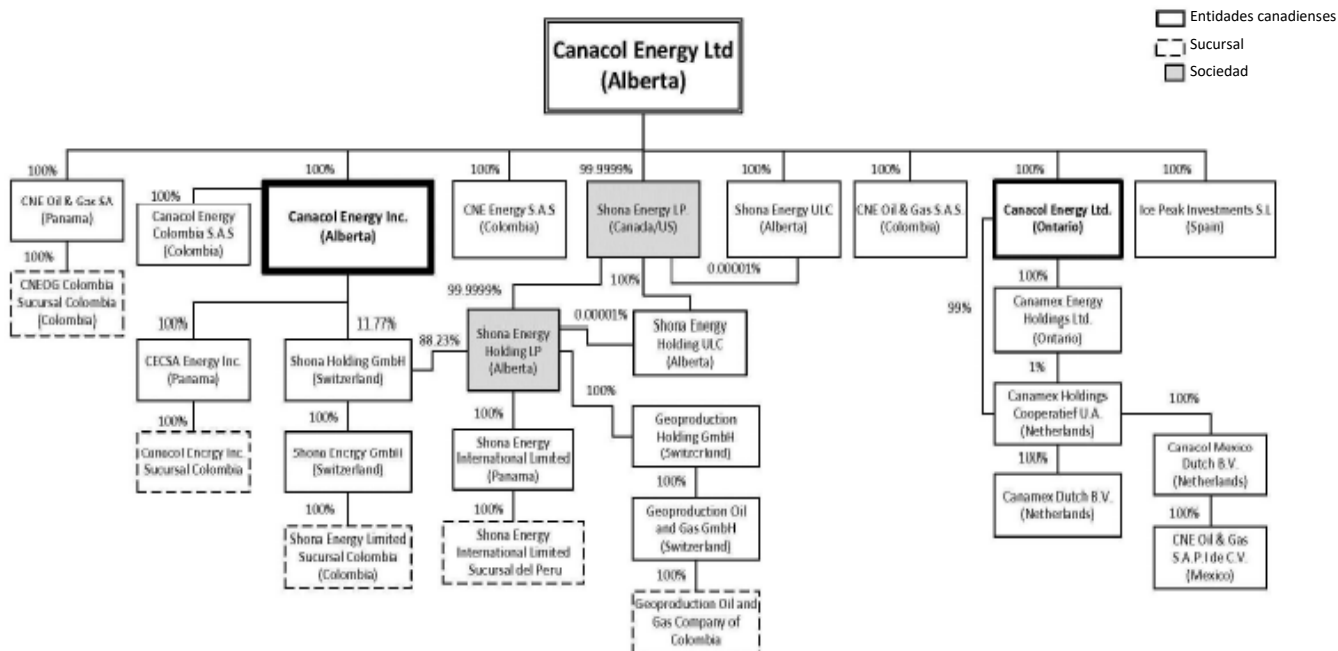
Entidades canadienses
Sucursal
Sociedad

Canacol Energy Ltd (Alberta)

100%
CNE Oil & Gas SA (Panama)
100%
CNEOG Colombia Sucursal Colombia (Colombia)

100%
Canacol Energy Inc. (Alberta)
100%
Canacol Energy Colombia S.A.S (Colombia)
100%
CECSA Energy Inc. (Panama)
100%
Canacol Energy Inc. Sucursal Colombia
11.77%
Shona Holding GmbH (Switzerland)
100%
Shona Energy GmbH (Switzerland)
100%
Shona Energy Limited Sucursal Colombia (Colombia)

100%
CNE Energy S.A.S (Colombia)

99.9999%
Shona Energy LP (Canada/US)
0.00001%
100%
99.9999%
88.23%
Shona Energy Holding LP (Alberta)
0.00001%
Shona Energy Holding ULC (Alberta)
100%
Shona Energy International Limited (Panama)
Shona Energy International Limited Sucursal del Peru
100%
Geoproduction Holding GmbH (Switzerland)
100%
Geoproduction Oil and Gas GmbH (Switzerland)
100%
Geoproduction Oil and Gas Company of Colombia

100%
Shona Energy ULC (Alberta)

100%
CNE Oil & Gas S.A.S. (Colombia)

100%
Canacol Energy Ltd. (Ontario)
99%
100%
Canamex Energy Holdings Ltd. (Ontario)
1%
Canamex Holdings Cooperatief U.A. (Netherlands)
100%
Canamex Dutch B.V. (Netherlands)
100%
Canacol Mexico Dutch B.V. (Netherlands)
100%
CNE Oil & Gas S.A.P.I de C.V. (Mexico)

100%
Ice Peak Investments S.L (Spain)